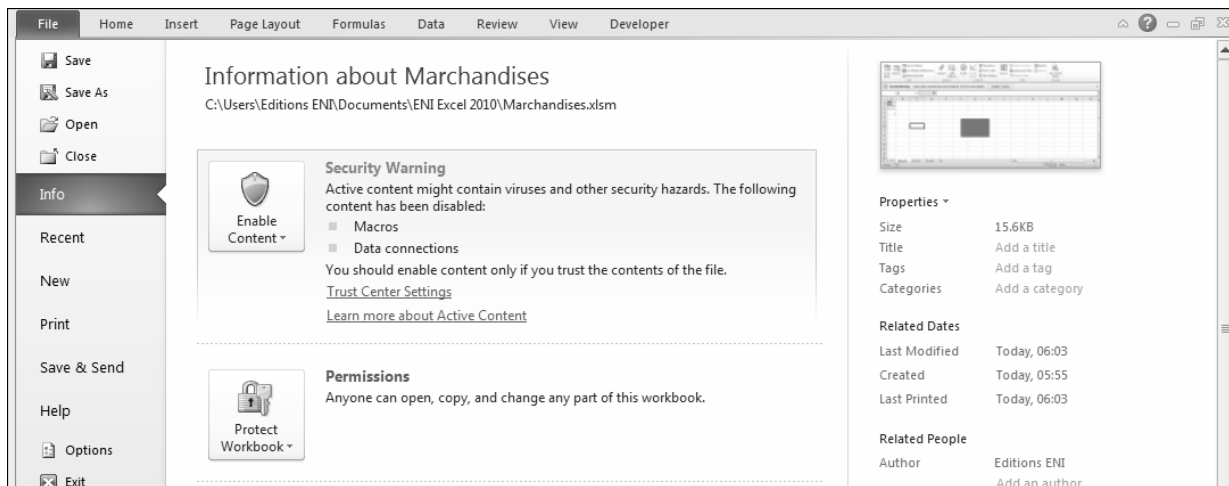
File Home Insert Page Layout Formulas Data Review View Developer

Save
Save As
Open
Close
Info
Recent
New
Print
Save & Send
Help
Options
Exit

Information about Marchandises
C:\Users\Editions ENI\Documents\ENI Excel 2010\Marchandises.xlsm

Enable Content

Security Warning
Active content might contain viruses and other security hazards. The following content has been disabled:
Macros
Data connections
You should enable content only if you trust the contents of the file.
Trust Center Settings
Learn more about Active Content

Protect Workbook

Permissions
Anyone can open, copy, and change any part of this workbook.

Properties

| | |
|---|---|
| Size | 15.6KB |
| Title | Add a title |
| Tags | Add a tag |
| Categories | Add a category |

Related Dates

| | |
|---|---|
| Last Modified | Today, 06:03 |
| Created | Today, 05:55 |
| Last Printed | Today, 06:03 |

Related People

| | |
|---|---|
| Author | Editions ENI |
| | Add an author |